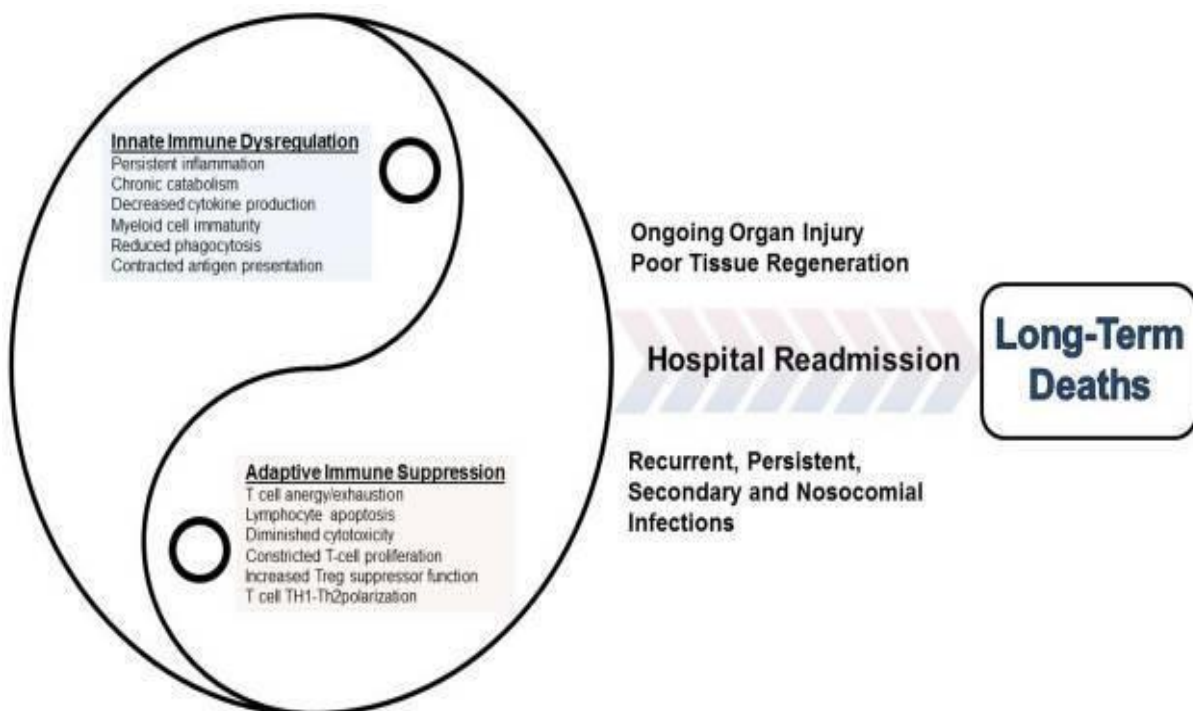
Innate Immune Dysregulation
Persistent inflammation
Chronic catabolism
Decreased cytokine production
Myeloid cell immaturity
Reduced phagocytosis
Contracted antigen presentation

Adaptive Immune Suppression
T cell anergy/exhaustion
Lymphocyte apoptosis
Diminished cytotoxicity
Constricted T-cell proliferation
Increased Treg suppressor function
T cell TH1-Th2polarization

Ongoing Organ Injury
Poor Tissue Regeneration

Hospital Readmission

Recurrent, Persistent, Secondary and Nosocomial Infections

Long-Term Deaths